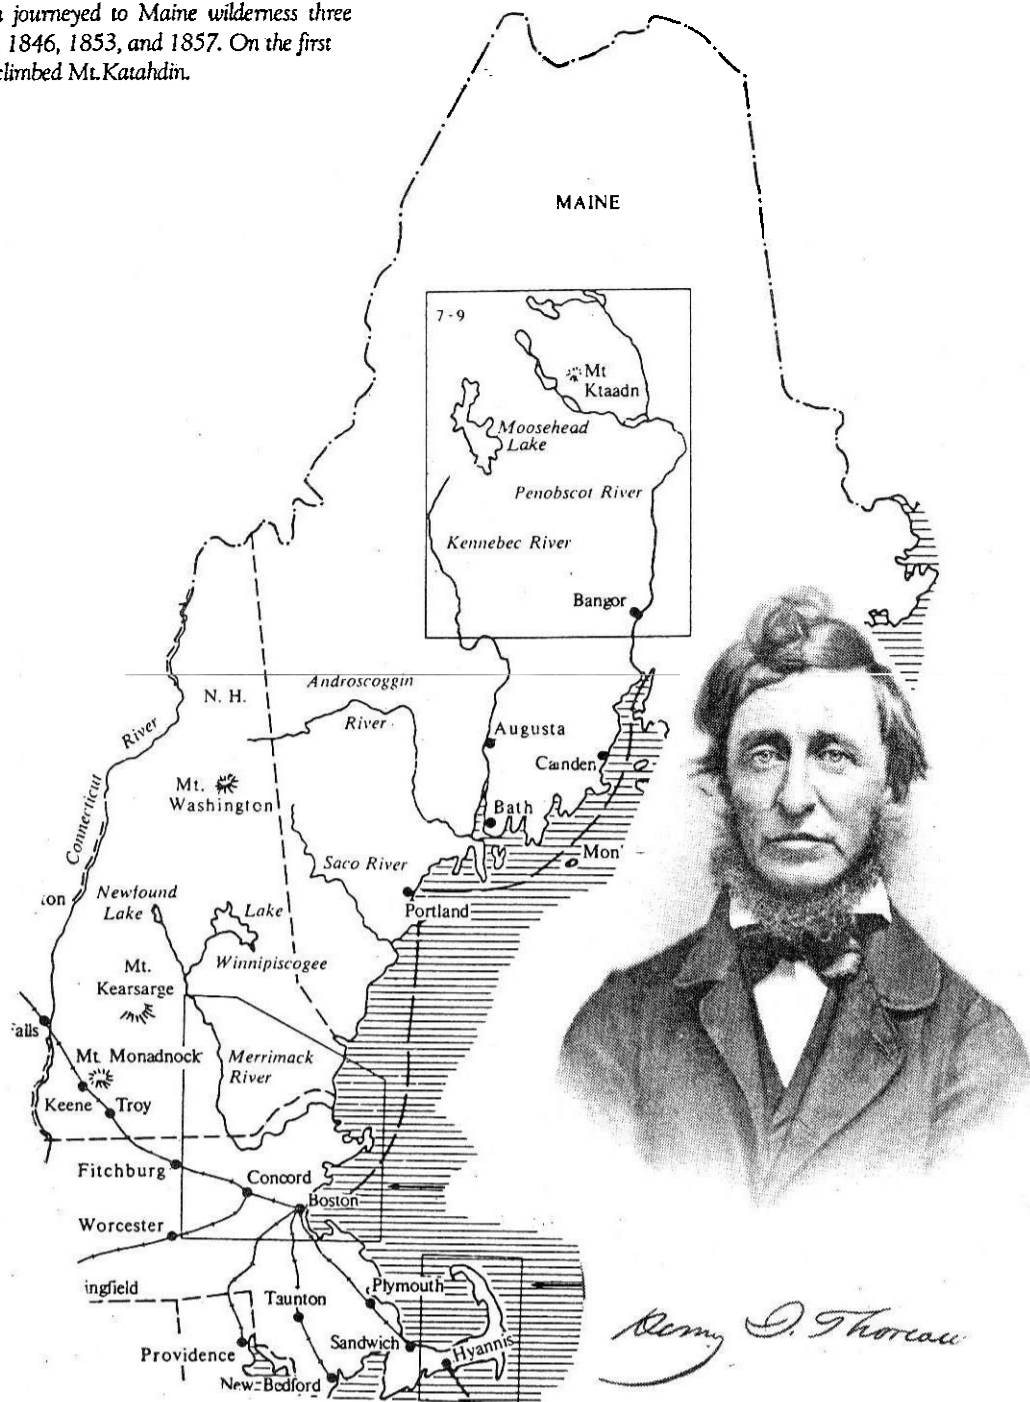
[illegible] journeyed to Maine wilderness three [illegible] 1846, 1853, and 1857. On the first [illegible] climbed Mt. Katahdin.

MAINE

7-9

Mt Ktaadn

Moosehead Lake

Penobscot River

Kennebec River

Bangor

N. H.

Androscoggin River

Augusta

Canden

Bath

Mon'

Connecticut River

Mt. Washington

Saco River

Portland

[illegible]ton

Newfound Lake

Lake Winnipiscogee

Mt. Kearsarge

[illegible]alls

Mt. Monadnock

Merrimack River

Keene

Troy

Fitchburg

Concord

Boston

Worcester

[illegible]ingfield

Taunton

Plymouth

Providence

Sandwich

Hyannis

New Bedford

Henry D. Thoreau